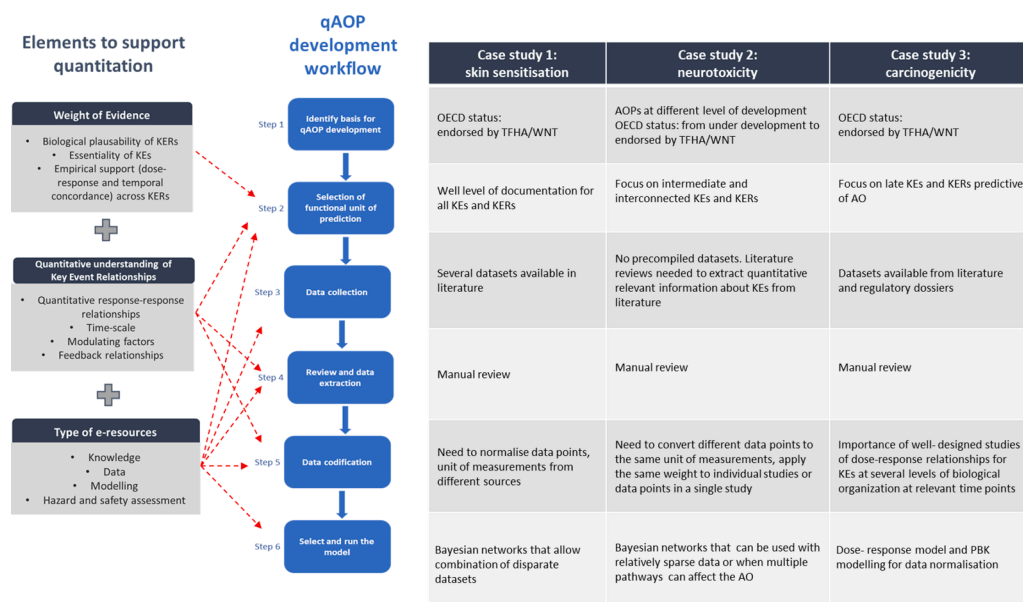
Elements to support quantitation

Weight of Evidence
• Biological plausability of KERs
• Essentiality of KEs
• Empirical support (dose-response and temporal concordance) across KERs

Quantitative understanding of Key Event Relationships
• Quantitative response-response relationships
• Time-scale
• Modulating factors
• Feedback relationships

Type of e-resources
• Knowledge
• Data
• Modelling
• Hazard and safety assessment

qAOP development workflow

Step 1 Identify basis for qAOP development
Step 2 Selection of functional unit of prediction
Step 3 Data collection
Step 4 Review and data extraction
Step 5 Data codification
Step 6 Select and run the model

| Case study 1: skin sensitisation | Case study 2: neurotoxicity | Case study 3: carcinogenicity |
|---|---|---|
| OECD status: endorsed by TFHA/WNT | AOPs at different level of development OECD status: from under development to endorsed by TFHA/WNT | OECD status: endorsed by TFHA/WNT |
| Well level of documentation for all KEs and KERs | Focus on intermediate and interconnected KEs and KERs | Focus on late KEs and KERs predictive of AO |
| Several datasets available in literature | No precompiled datasets. Literature reviews needed to extract quantitative relevant information about KEs from literature | Datasets available from literature and regulatory dossiers |
| Manual review | Manual review | Manual review |
| Need to normalise data points, unit of measurements from different sources | Need to convert different data points to the same unit of measurements, apply the same weight to individual studies or data points in a single study | Importance of well- designed studies of dose-response relationships for KEs at several levels of biological organization at relevant time points |
| Bayesian networks that allow combination of disparate datasets | Bayesian networks that can be used with relatively sparse data or when multiple pathways can affect the AO | Dose- response model and PBK modelling for data normalisation |